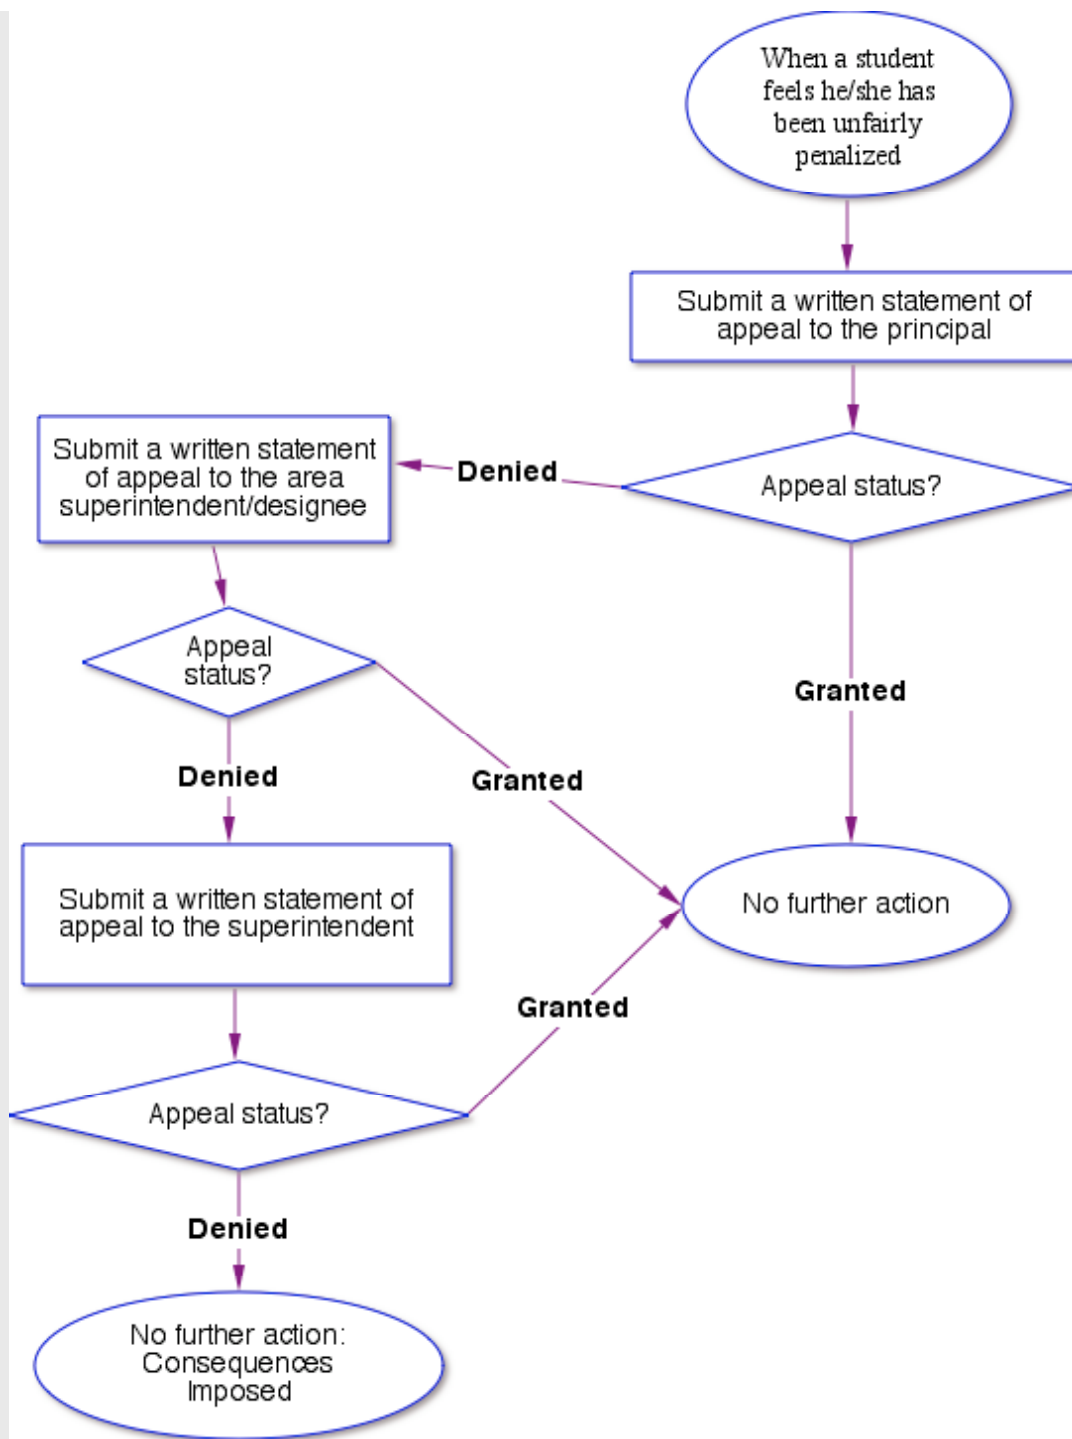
When a student feels he/she has been unfairly penalized

Submit a written statement of appeal to the principal

Appeal status?

Denied

Submit a written statement of appeal to the area superintendent/designee

Granted

Appeal status?

Denied

Granted

Submit a written statement of appeal to the superintendent

No further action

Granted

Appeal status?

Denied

No further action: Consequences Imposed